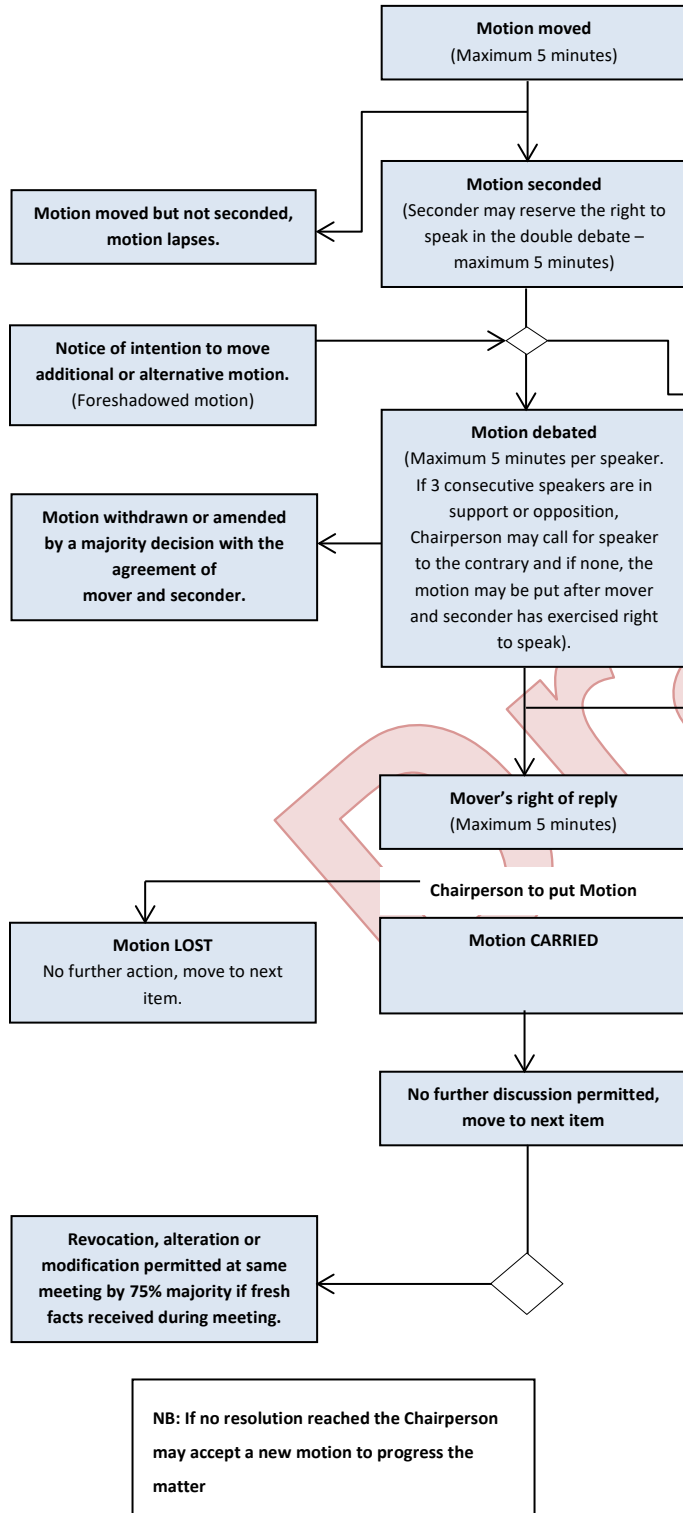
**Motion moved**
(Maximum 5 minutes)

**Motion moved but not seconded, motion lapses.**

**Motion seconded**
(Seconder may reserve the right to speak in the double debate – maximum 5 minutes)

**Notice of intention to move additional or alternative motion.**
(Foreshadowed motion)

**Motion debated**
(Maximum 5 minutes per speaker. If 3 consecutive speakers are in support or opposition, Chairperson may call for speaker to the contrary and if none, the motion may be put after mover and seconder has exercised right to speak).

**Motion withdrawn or amended by a majority decision with the agreement of mover and seconder.**

**Mover's right of reply**
(Maximum 5 minutes)

**Chairperson to put Motion**

**Motion LOST**
No further action, move to next item.

**Motion CARRIED**

**No further discussion permitted, move to next item**

**Revocation, alteration or modification permitted at same meeting by 75% majority if fresh facts received during meeting.**

**NB: If no resolution reached the Chairperson may accept a new motion to progress the matter**